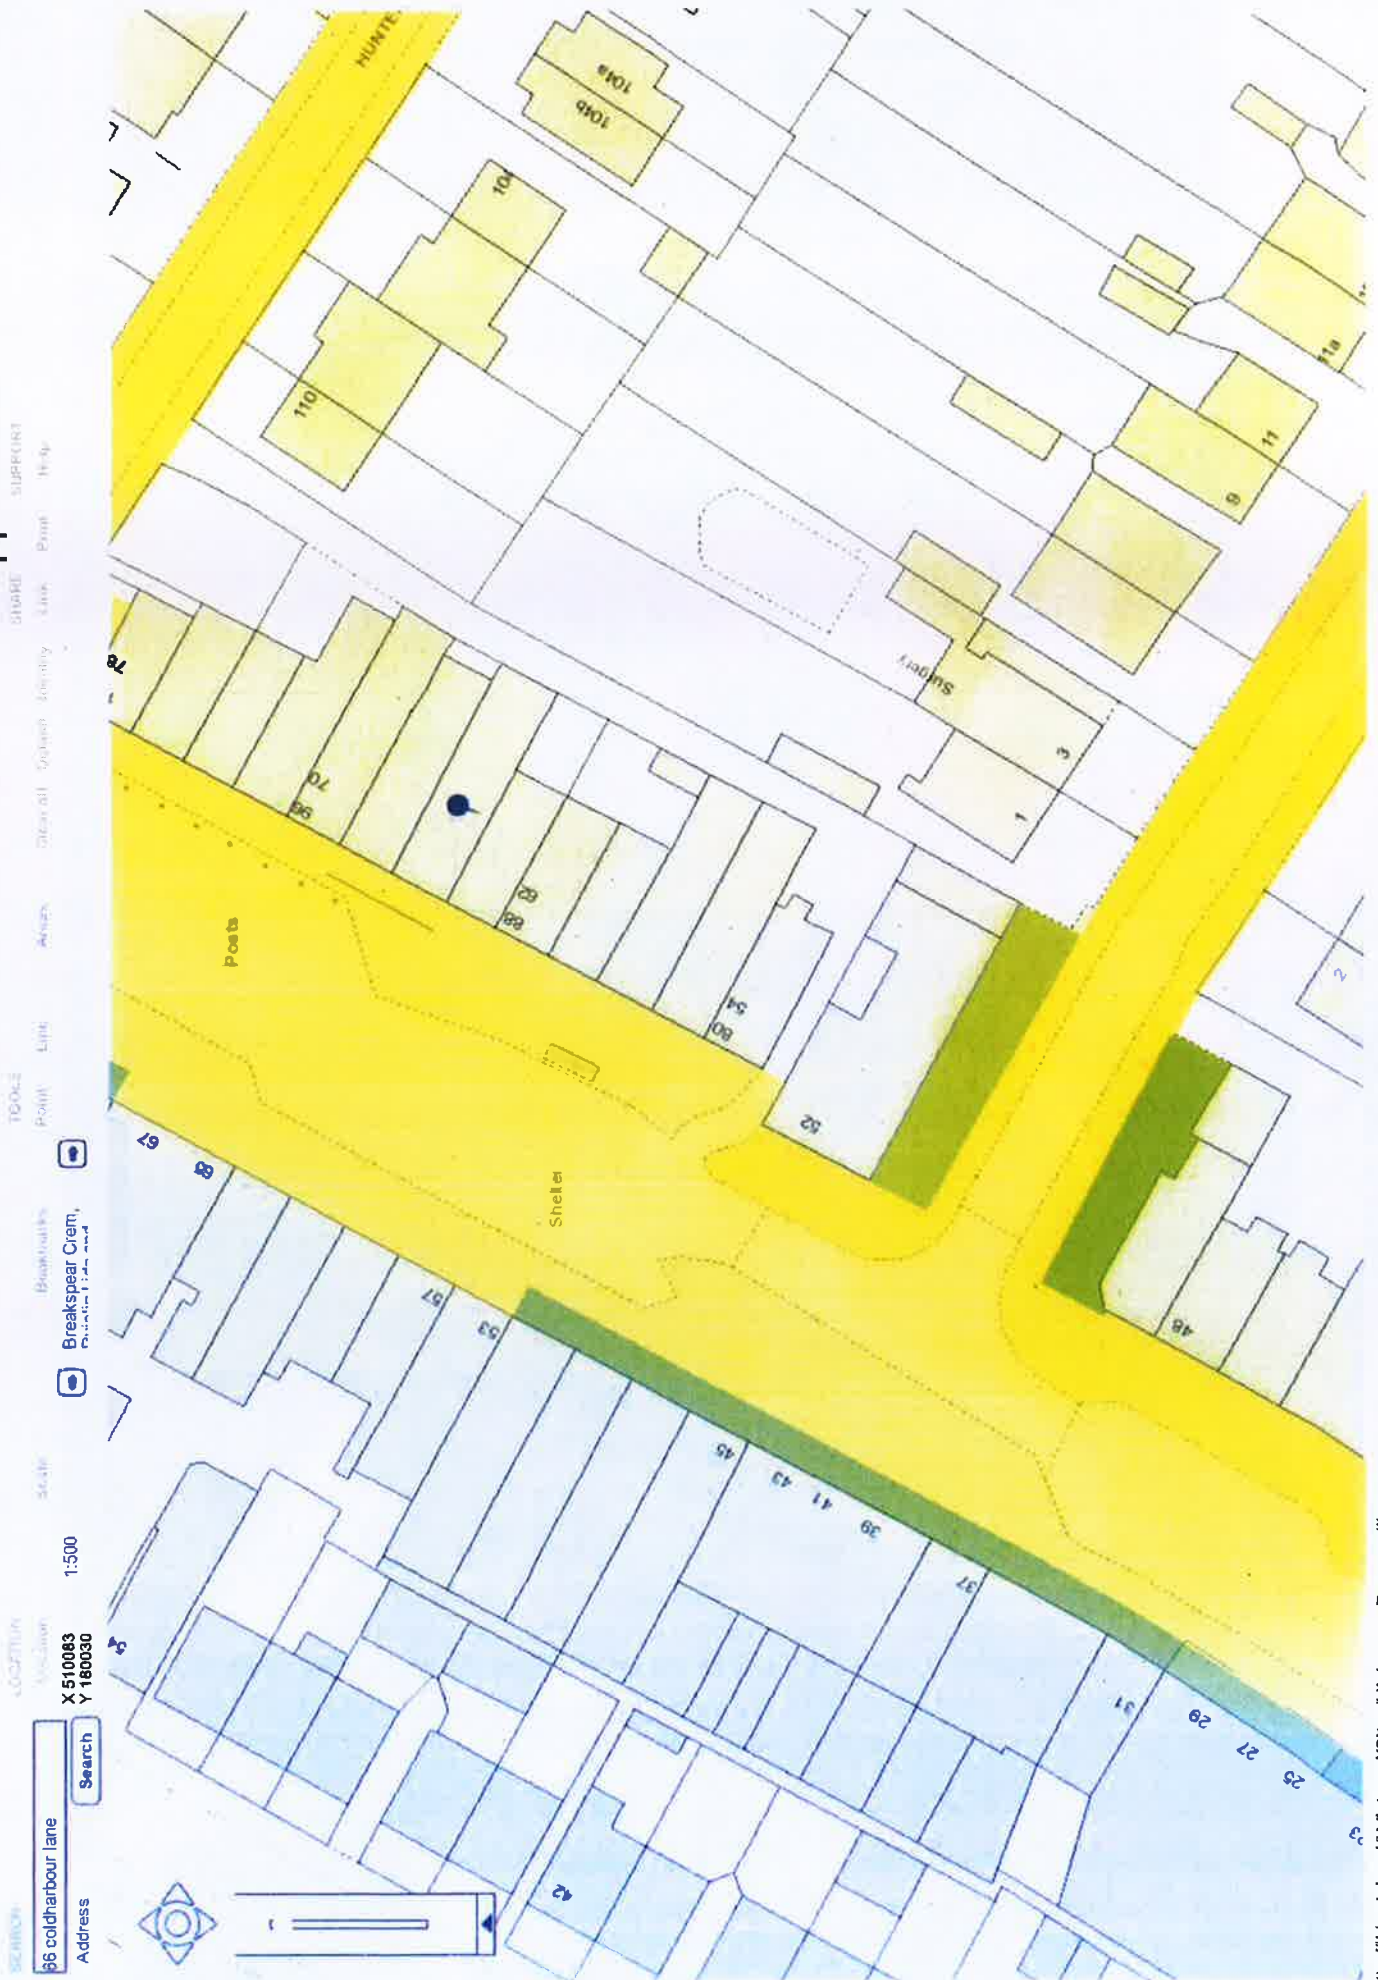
SEARCH
Address
66 coldharbour lane
Search
LOCATION
Location
X 510083
Y 180030
1:500
Scale
Breakspear Crem,
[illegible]
Bookmarks
TOOLS
Point
Line
Areas
Clear all
Default
Identify
SHARE
Link
Print
SUPPORT
Help

HUNTE
104a
104b
104
110
78
70
66
62
58
54
50
52
Posts
Shelter
Surgery
1
3
9
11
11a
2
48
67
65
57
53
45
43
41
39
37
31
29
27
25
42
54